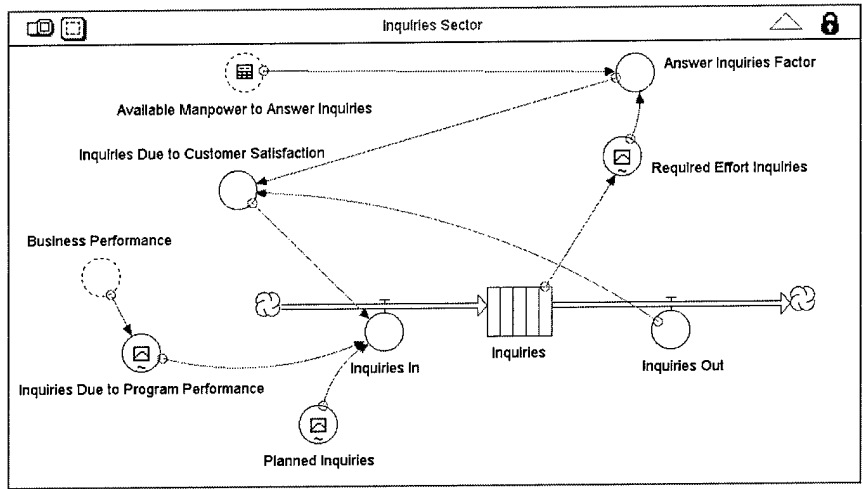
Inquiries Sector

Answer Inquiries Factor

Available Manpower to Answer Inquiries

Inquiries Due to Customer Satisfaction

Required Effort Inquiries

Business Performance

Inquiries

Inquiries Out

Inquiries In

Inquiries Due to Program Performance

Planned Inquiries